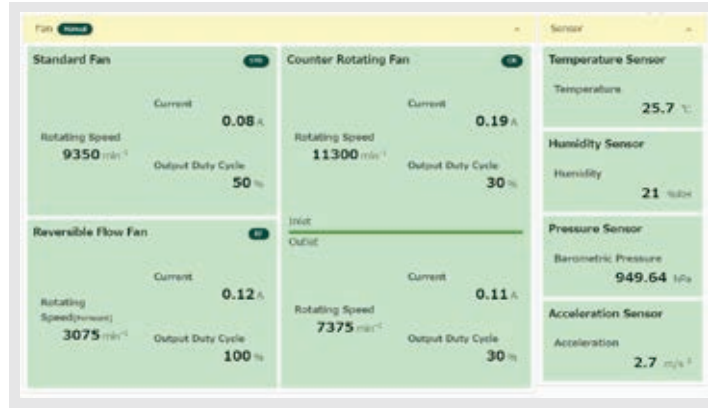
Fan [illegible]

Standard Fan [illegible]

Rotating Speed
9350 min$^{-1}$

Current
0.08 A

Output Duty Cycle
50 %

Counter Rotating Fan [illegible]

Rotating Speed
11300 min$^{-1}$

Current
0.19 A

Output Duty Cycle
30 %

Inlet

Outlet

Rotating Speed
7375 min$^{-1}$

Current
0.11 A

Output Duty Cycle
30 %

Reversible Flow Fan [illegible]

Rotating Speed(forward)
3075 min$^{-1}$

Current
0.12 A

Output Duty Cycle
100 %

Sensor

Temperature Sensor

Temperature
25.7 ℃

Humidity Sensor

Humidity
21 %RH

Pressure Sensor

Barometric Pressure
949.64 hPa

Acceleration Sensor

Acceleration
2.7 m/s$^2$